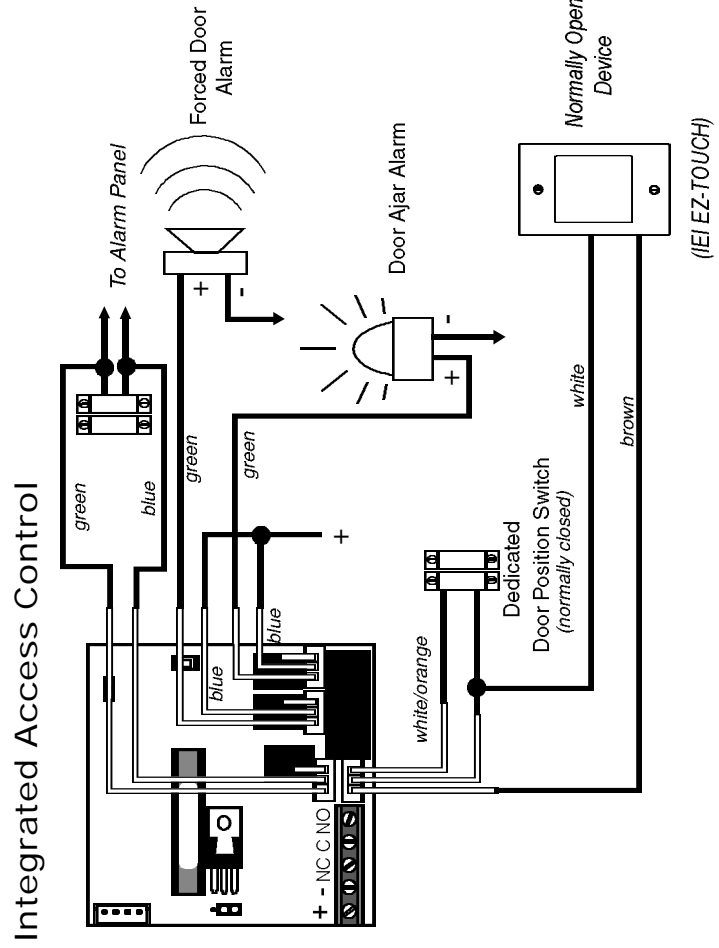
Integrated Access Control

To Alarm Panel

Forced Door Alarm

Door Ajar Alarm

Normally Oper
Device

(IEI EZ-TOUCH)

green

blue

green

green

blue

blue

+

-

+

-

+

white

brown

Dedicated
Door Position Switch
(normally closed)

white/orange

+ - NC C NO